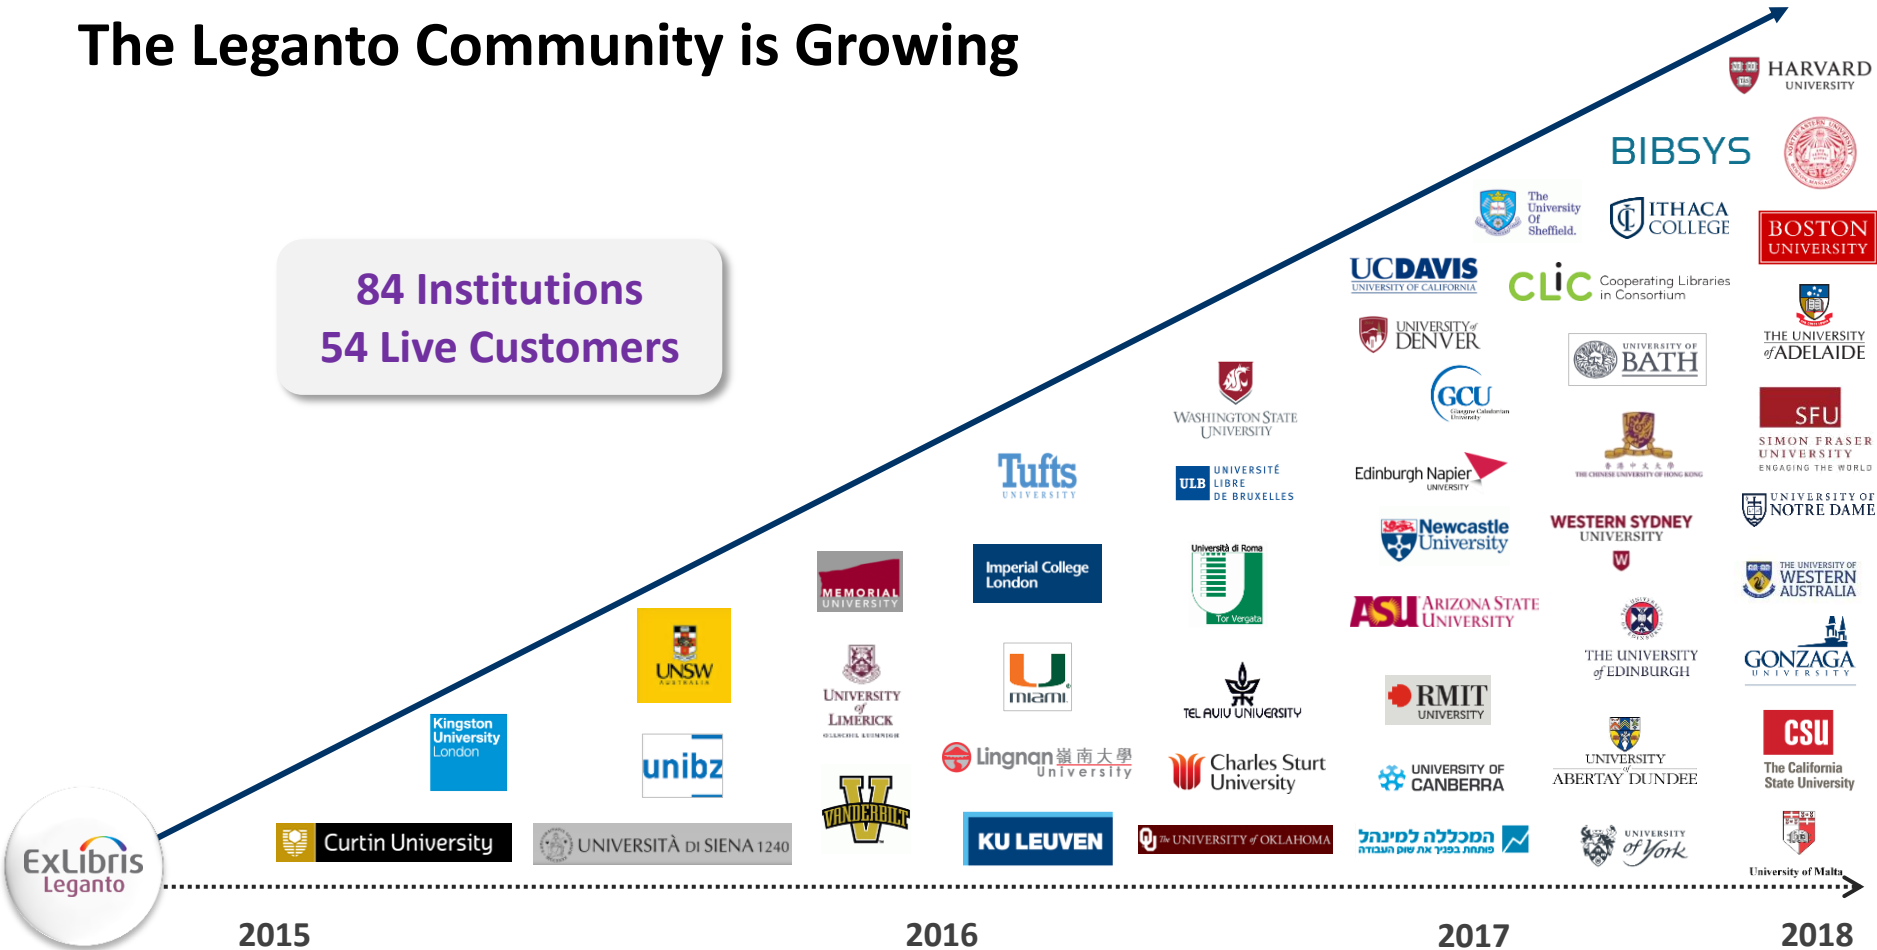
The Leganto Community is Growing

84 Institutions
54 Live Customers

HARVARD UNIVERSITY

BIBSYS

The University Of Sheffield.

ITHACA COLLEGE

BOSTON UNIVERSITY

UCDAVIS UNIVERSITY OF CALIFORNIA

CLIC Cooperating Libraries in Consortium

UNIVERSITY of DENVER

UNIVERSITY OF BATH

THE UNIVERSITY of ADELAIDE

WASHINGTON STATE UNIVERSITY

GCU

SFU SIMON FRASER UNIVERSITY ENGAGING THE WORLD

Tufts UNIVERSITY

ULB UNIVERSITÉ LIBRE DE BRUXELLES

Edinburgh Napier UNIVERSITY

THE CHINESE UNIVERSITY OF HONG KONG

UNIVERSITY OF NOTRE DAME

Newcastle University

WESTERN SYDNEY UNIVERSITY

THE UNIVERSITY OF WESTERN AUSTRALIA

MEMORIAL UNIVERSITY

Imperial College London

Università di Roma Tor Vergata

ASU ARIZONA STATE UNIVERSITY

THE UNIVERSITY of EDINBURGH

GONZAGA UNIVERSITY

UNSW AUSTRALIA

UNIVERSITY of LIMERICK

miami

TEL AVIV UNIVERSITY

RMIT UNIVERSITY

Kingston University London

unibz

Lingnan 嶺南大學 University

Charles Sturt University

UNIVERSITY OF CANBERRA

UNIVERSITY of ABERTAY DUNDEE

CSU The California State University

VANDERBILT

Curtin University

UNIVERSITÀ DI SIENA 1240

KU LEUVEN

THE UNIVERSITY of OKLAHOMA

המכללה למינהל

UNIVERSITY of York

University of Malta

ExLibris Leganto

2015

2016

2017

2018